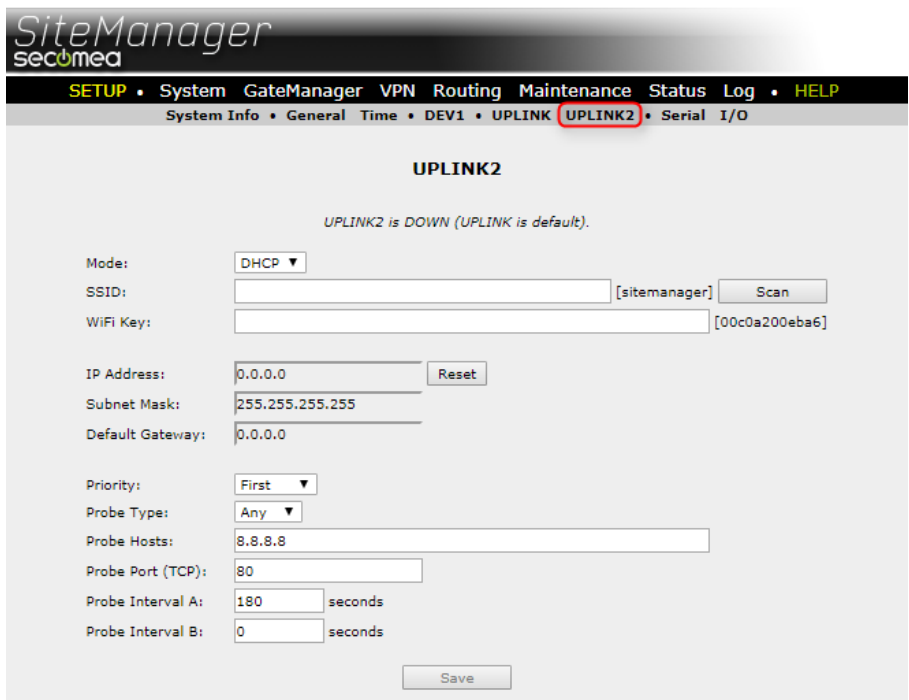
SiteManager
secomea

SETUP • System GateManager VPN Routing Maintenance Status Log • HELP

System Info • General Time • DEV1 • UPLINK UPLINK2 • Serial I/O

UPLINK2

UPLINK2 is DOWN (UPLINK is default).

Mode: DHCP ▼
SSID: [sitemanager] Scan
WiFi Key: [00c0a200eba6]

IP Address: 0.0.0.0 Reset
Subnet Mask: 255.255.255.255
Default Gateway: 0.0.0.0

Priority: First ▼
Probe Type: Any ▼
Probe Hosts: 8.8.8.8
Probe Port (TCP): 80
Probe Interval A: 180 seconds
Probe Interval B: 0 seconds

Save